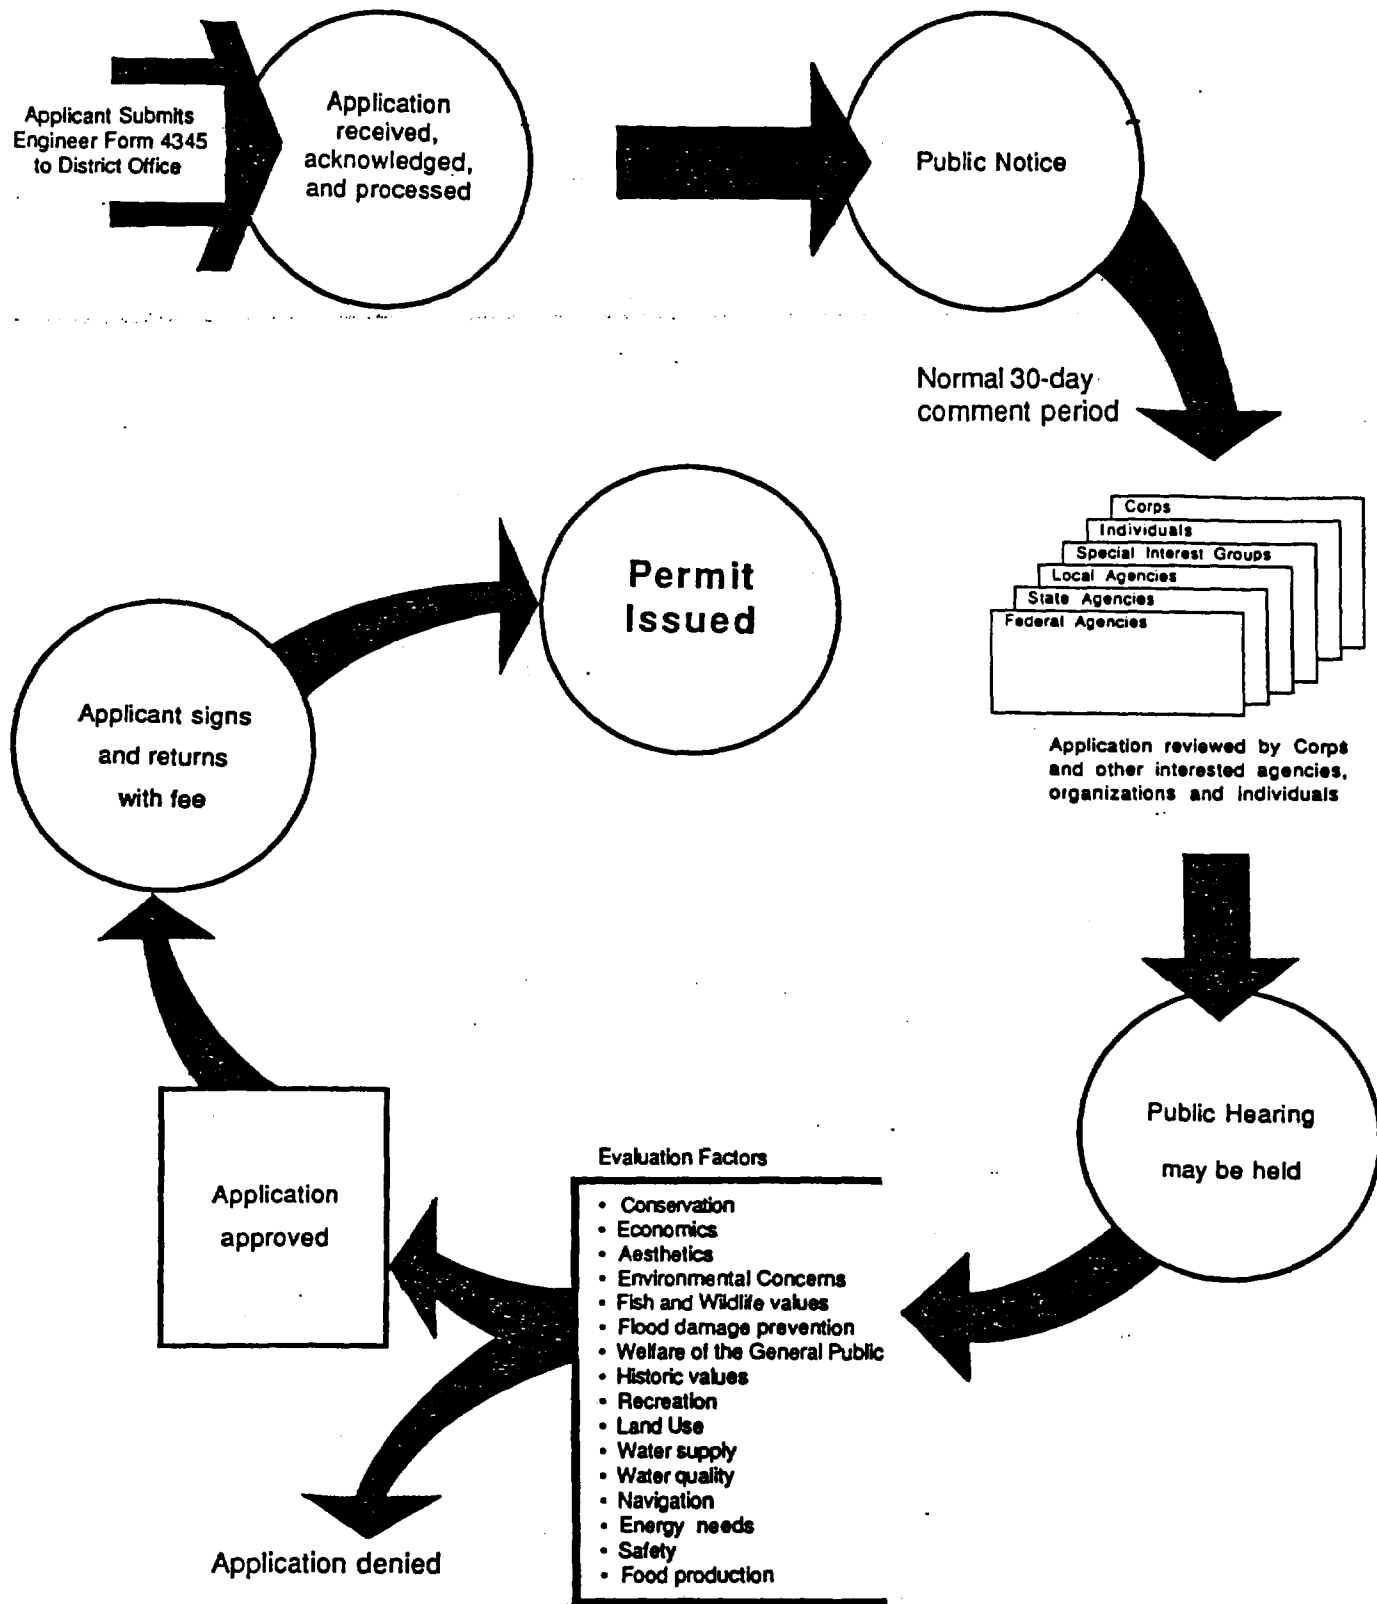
Applicant Submits Engineer Form 4345 to District Office

Application received, acknowledged, and processed

Public Notice

Normal 30-day comment period

Corps
Individuals
Special Interest Groups
Local Agencies
State Agencies
Federal Agencies

Application reviewed by Corps and other interested agencies, organizations and individuals

Permit Issued

Applicant signs and returns with fee

Public Hearing may be held

Evaluation Factors

- Conservation
- Economics
- Aesthetics
- Environmental Concerns
- Fish and Wildlife values
- Flood damage prevention
- Welfare of the General Public
- Historic values
- Recreation
- Land Use
- Water supply
- Water quality
- Navigation
- Energy needs
- Safety
- Food production

Application approved

Application denied